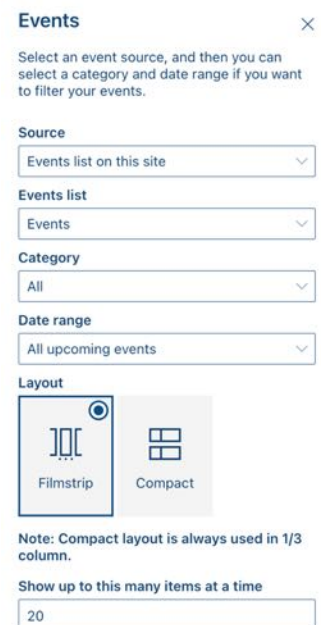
Events

×

Select an event source, and then you can select a category and date range if you want to filter your events.

Source

Events list on this site

Events list

Events

Category

All

Date range

All upcoming events

Layout

Filmstrip

Compact

Note: Compact layout is always used in 1/3 column.

Show up to this many items at a time

20